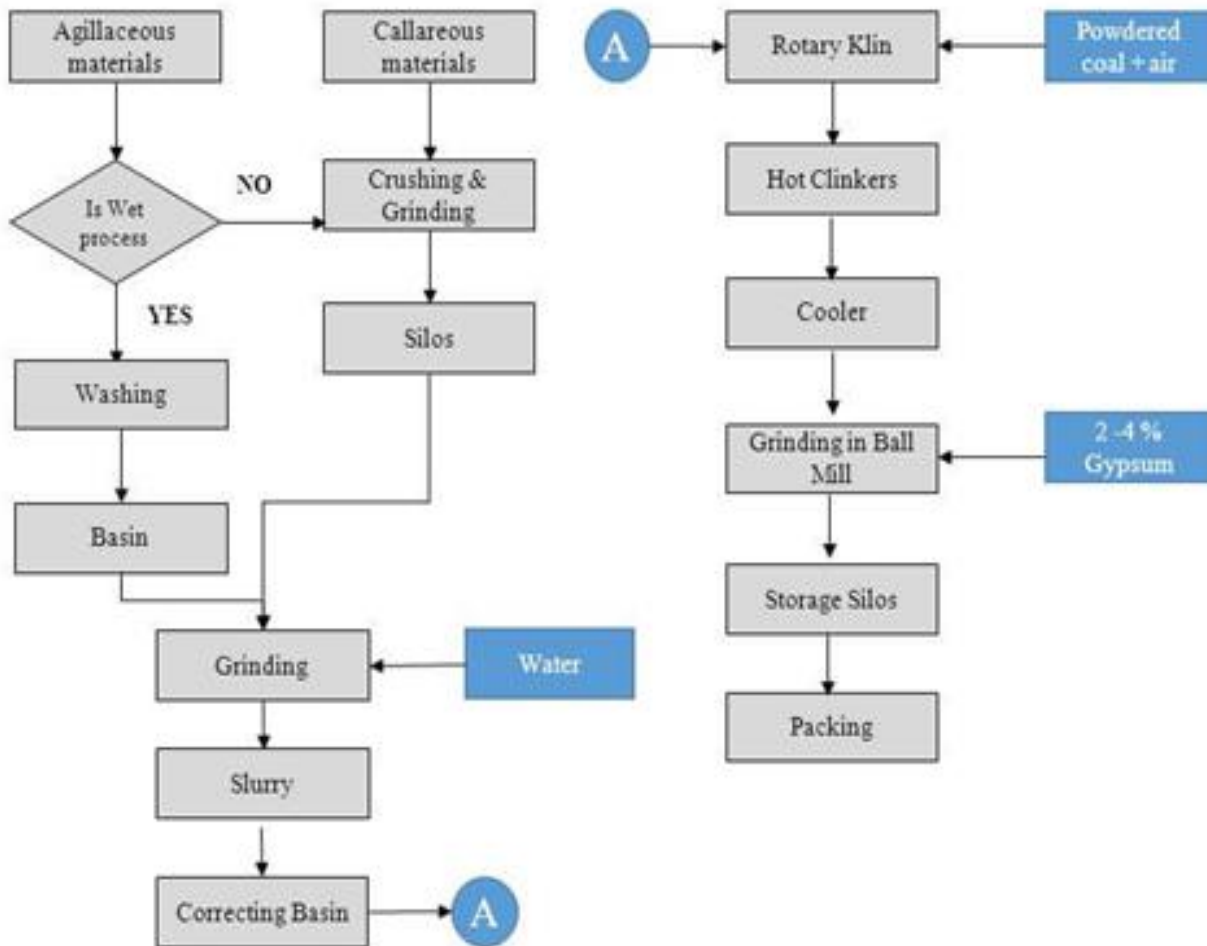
Agillaceous materials

Callareous materials

Is Wet process

NO

YES

Crushing & Grinding

Silos

Washing

Basin

Grinding

Water

Slurry

Correcting Basin

A

A

Rotary Klin

Powdered coal + air

Hot Clinkers

Cooler

Grinding in Ball Mill

2 -4 % Gypsum

Storage Silos

Packing